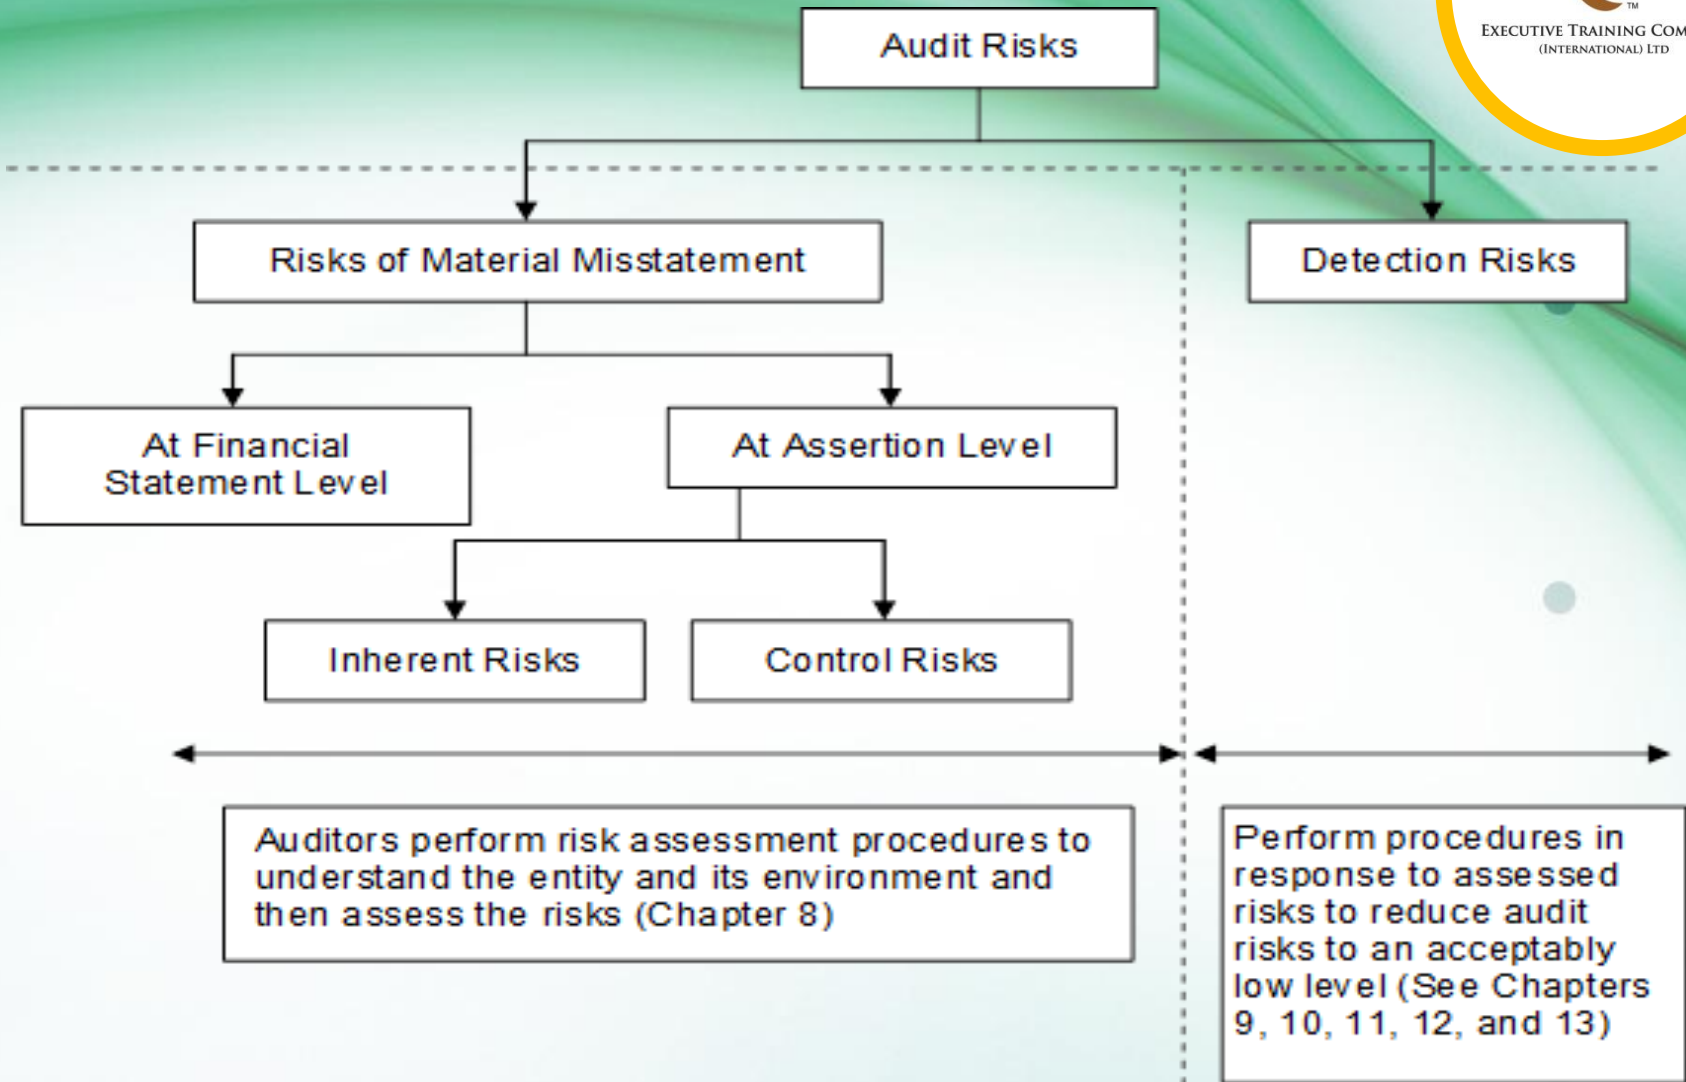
TM
EXECUTIVE TRAINING COM
(INTERNATIONAL) LTD

Audit Risks

Risks of Material Misstatement

Detection Risks

At Financial Statement Level

At Assertion Level

Inherent Risks

Control Risks

Auditors perform risk assessment procedures to understand the entity and its environment and then assess the risks (Chapter 8)

Perform procedures in response to assessed risks to reduce audit risks to an acceptably low level (See Chapters 9, 10, 11, 12, and 13)